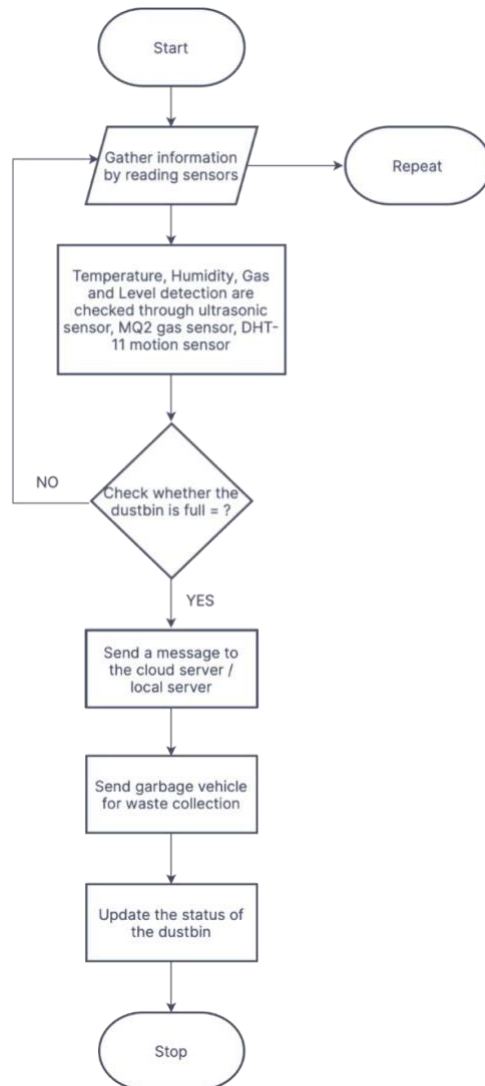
Start

Gather information by reading sensors

Repeat

Temperature, Humidity, Gas and Level detection are checked through ultrasonic sensor, MQ2 gas sensor, DHT-11 motion sensor

NO

Check whether the dustbin is full = ?

YES

Send a message to the cloud server / local server

Send garbage vehicle for waste collection

Update the status of the dustbin

Stop